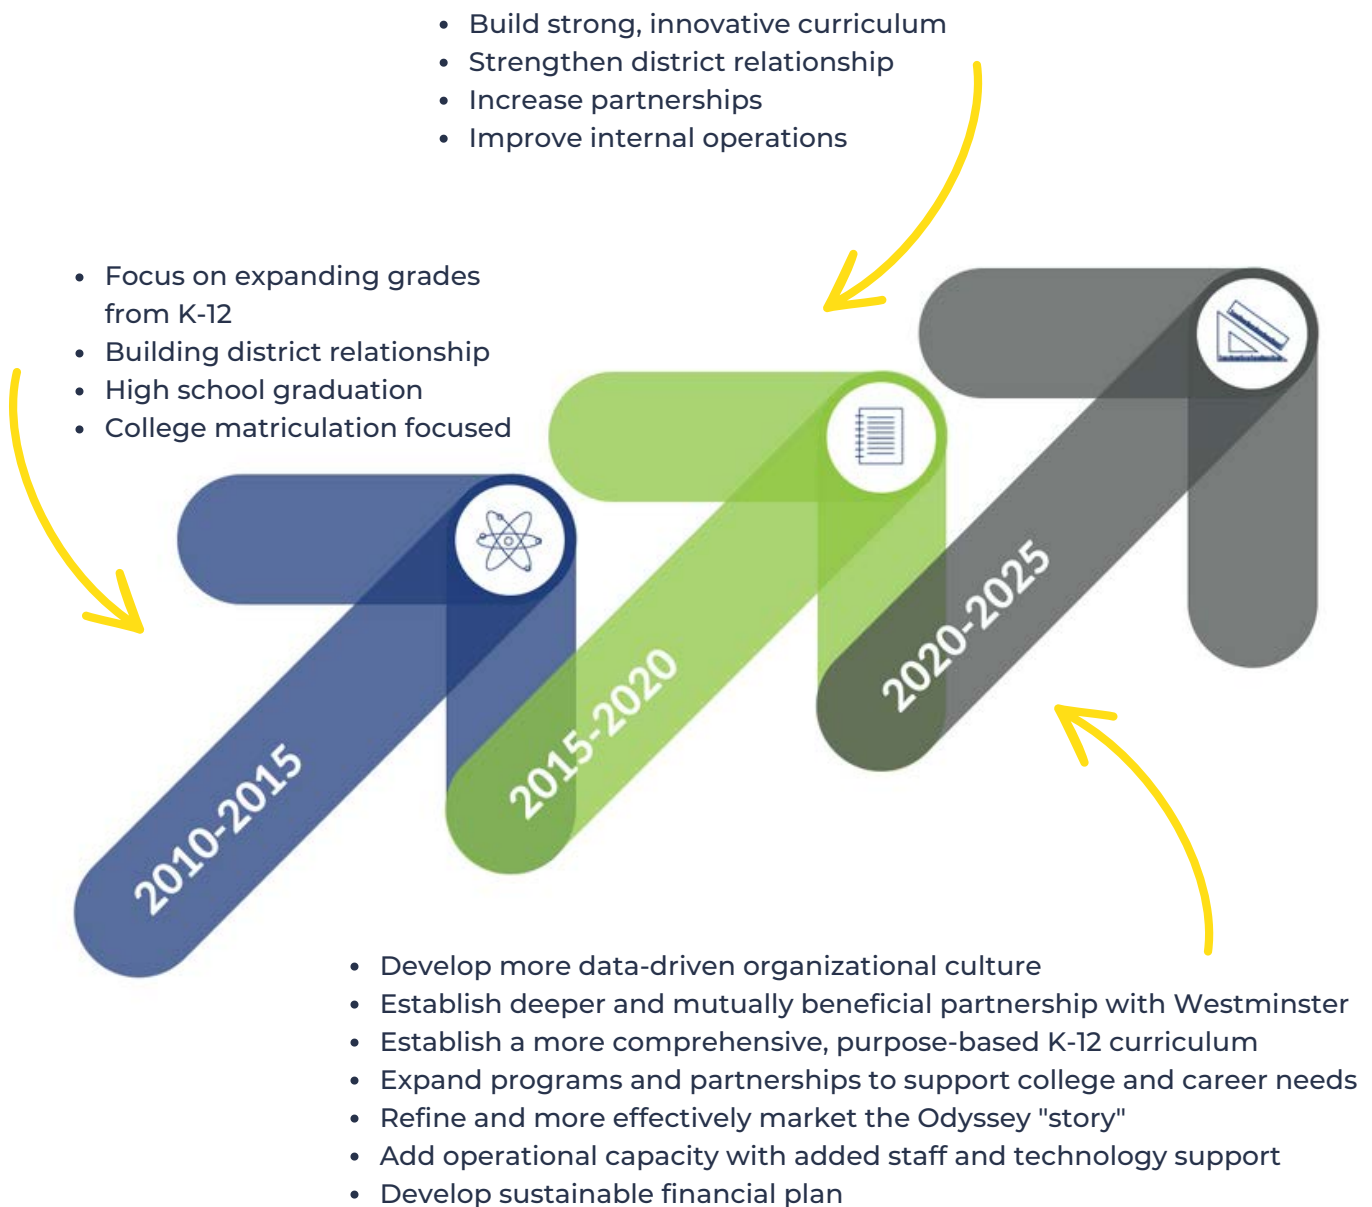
- Build strong, innovative curriculum
- Strengthen district relationship
- Increase partnerships
- Improve internal operations

- Focus on expanding grades from K-12
- Building district relationship
- High school graduation
- College matriculation focused

2010-2015

2015-2020

2020-2025

- Develop more data-driven organizational culture
- Establish deeper and mutually beneficial partnership with Westminster
- Establish a more comprehensive, purpose-based K-12 curriculum
- Expand programs and partnerships to support college and career needs
- Refine and more effectively market the Odyssey "story"
- Add operational capacity with added staff and technology support
- Develop sustainable financial plan